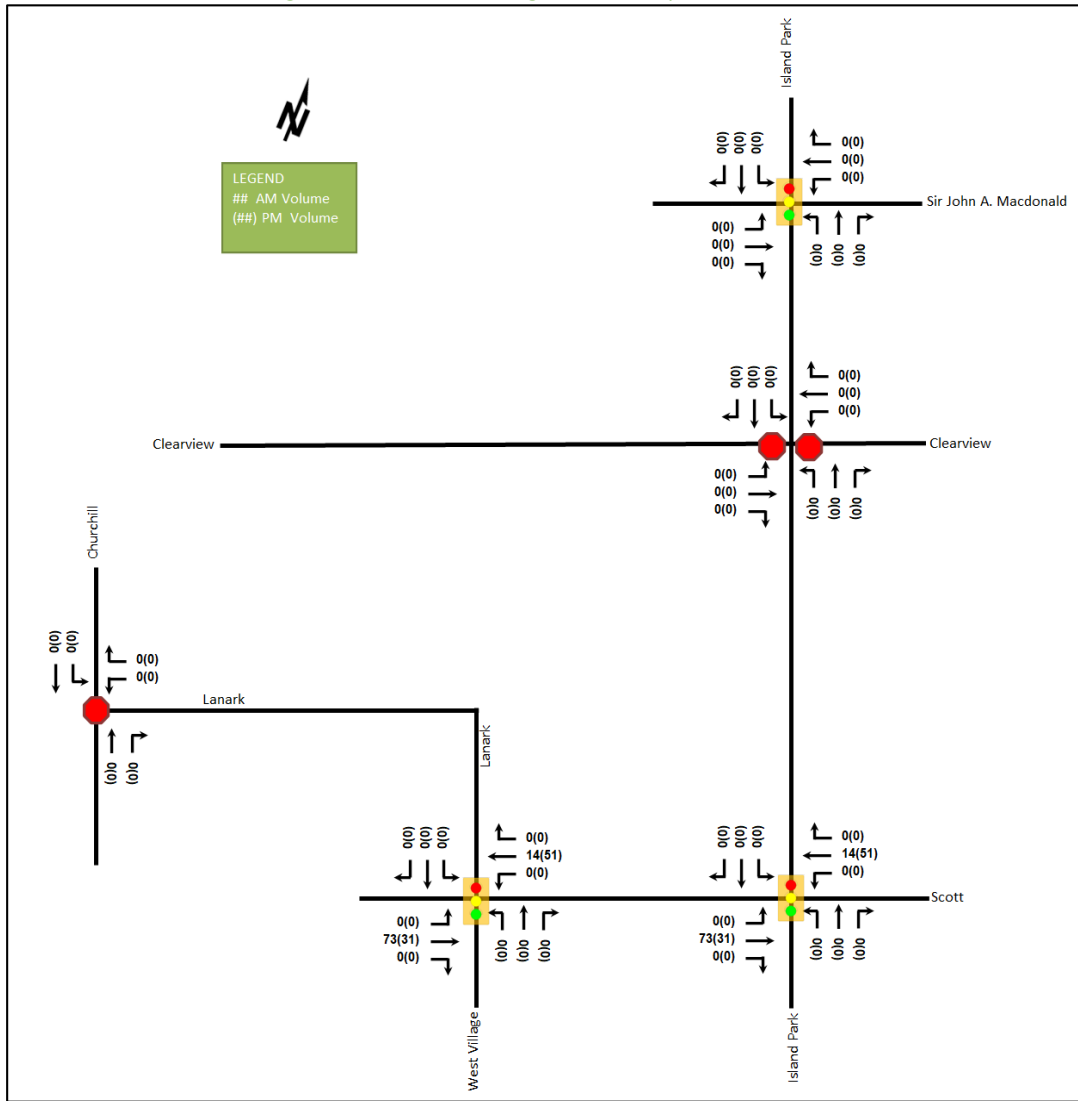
N

LEGEND
## AM Volume
(##) PM Volume

Island Park
0(0) 0(0) 0(0)
0(0)
0(0)
0(0)
Sir John A. Macdonald
0(0)
0(0)
0(0)
0(0) 0(0) 0(0)

0(0) 0(0) 0(0)
0(0)
0(0)
0(0)
Clearview
Clearview
0(0)
0(0)
0(0)
0(0) 0(0) 0(0)

Churchill
0(0) 0(0)
0(0)
0(0)
Lanark
0(0) 0(0)

Lanark
0(0) 0(0) 0(0)
0(0)
14(51)
0(0)
0(0)
73(31)
0(0)
0(0) 0(0) 0(0)
West Village

0(0) 0(0) 0(0)
0(0)
14(51)
0(0)
Scott
0(0)
73(31)
0(0)
0(0) 0(0) 0(0)
Island Park